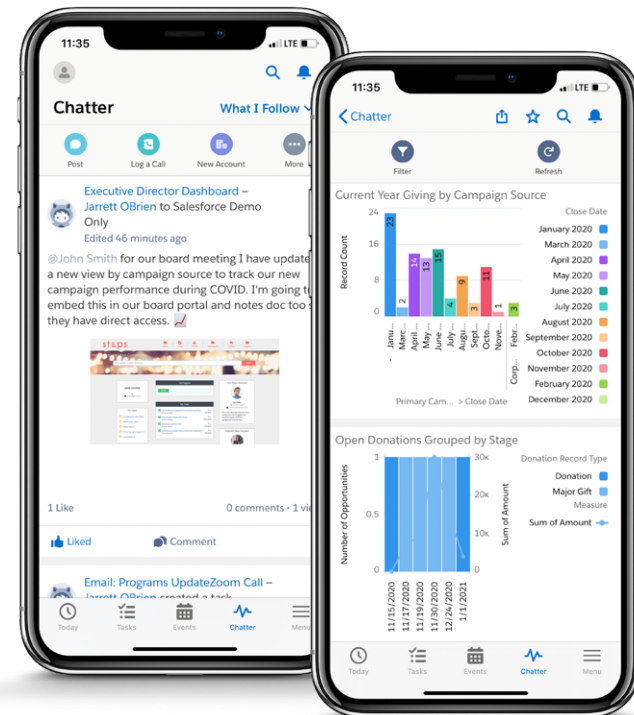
11:35 LTE

Chatter

What I Follow

Post

Log a Call

New Account

More

Executive Director Dashboard – Jarrett OBrien to Salesforce Demo Only

Edited 46 minutes ago

@John Smith for our board meeting I have update a new view by campaign source to track our new campaign performance during COVID. I'm going t embed this in our board portal and notes doc too they have direct access.

steps

1 Like

0 comments · 1 vi

Liked

Comment

Email: Programs UpdateZoom Call – Jarrett OBrien created a task

Today

Tasks

Events

Chatter

Menu

11:35 LTE

Chatter

Filter

Refresh

Current Year Giving by Campaign Source

Close Date

January 2020

March 2020

April 2020

May 2020

June 2020

July 2020

August 2020

September 2020

October 2020

November 2020

February 2020

December 2020

24

16

8

0

Record Count

23

2

14

13

15

4

9

3

11

1

3

Janu...

Marc...

April ...

May ...

June ...

July ...

Augu...

Sept...

Octo...

Dece...

Febr...

Corp...

Primary Cam... > Close Date

Open Donations Grouped by Stage

Donation Record Type

Donation

Major Gift

Measure

Sum of Amount

1

0.5

0

30k

20k

10k

0k

Number of Opportunities

Sum of Amount

11/15/2020

11/17/2020

11/23/2020

11/30/2020

12/24/2020

1/1/2021

Today

Tasks

Events

Chatter

Menu